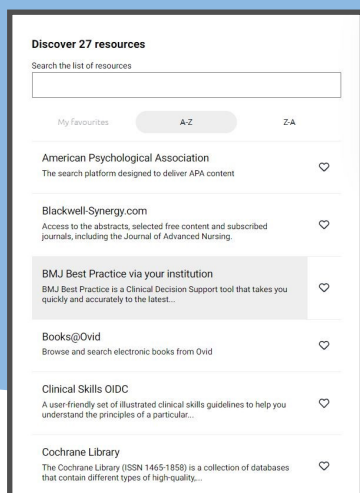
Discover 27 resources

Search the list of resources

My favourites

A-Z

Z-A

American Psychological Association
The search platform designed to deliver APA content

Blackwell-Synergy.com
Access to the abstracts, selected free content and subscribed journals, including the Journal of Advanced Nursing.

BMJ Best Practice via your institution
BMJ Best Practice is a Clinical Decision Support tool that takes you quickly and accurately to the latest...

Books@Ovid
Browse and search electronic books from Ovid

Clinical Skills OIDC
A user-friendly set of illustrated clinical skills guidelines to help you understand the principles of a particular...

Cochrane Library
The Cochrane Library (ISSN 1465-1858) is a collection of databases that contain different types of high-quality,...